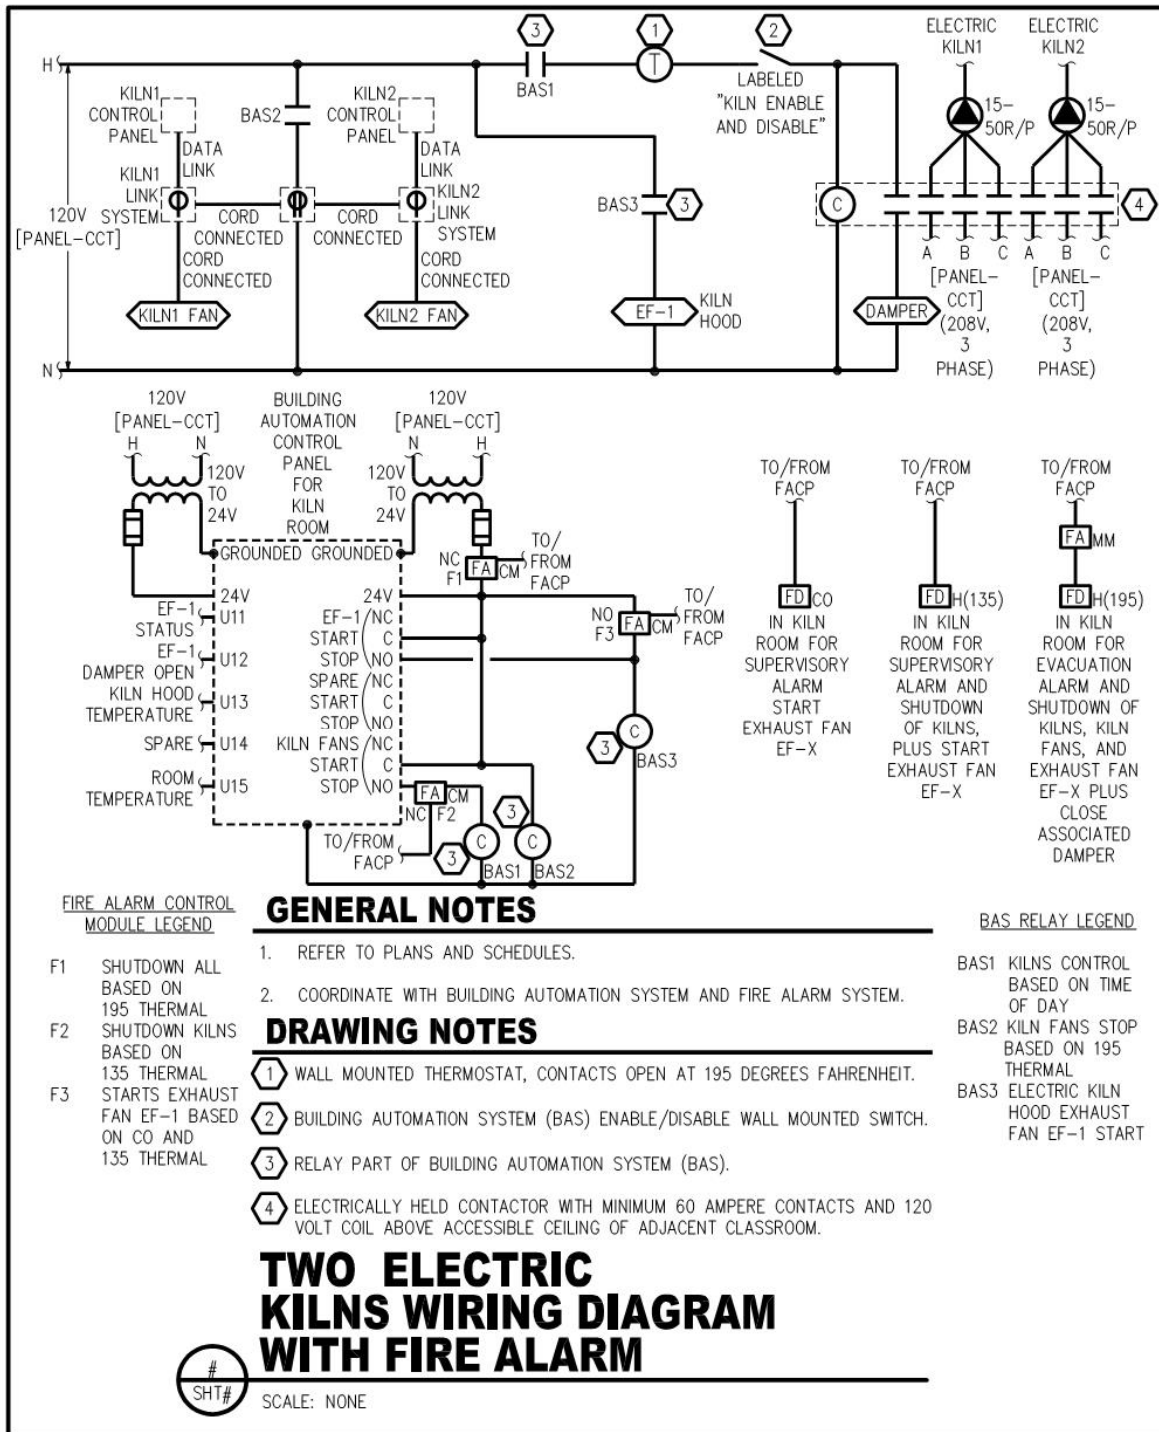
3 1 2
H
BAS1
T
LABELED "KILN ENABLE AND DISABLE"
ELECTRIC KILN1
ELECTRIC KILN2
15-50R/P
15-50R/P
KILN1 CONTROL PANEL
BAS2
KILN2 CONTROL PANEL
DATA LINK
DATA LINK
KILN1 LINK SYSTEM
CORD CONNECTED
CORD CONNECTED
KILN2 LINK SYSTEM
BAS3 3
C
4
A B C A B C
120V [PANEL-CCT]
CORD CONNECTED
CORD CONNECTED
[PANEL-CCT] (208V, 3 PHASE)
[PANEL-CCT] (208V, 3 PHASE)
KILN1 FAN
KILN2 FAN
EF-1
KILN HOOD
DAMPER
N

120V [PANEL-CCT]
H N
120V TO 24V
BUILDING AUTOMATION CONTROL PANEL FOR KILN ROOM
120V [PANEL-CCT]
N H
120V TO 24V
GROUNDED GROUNDED
NC F1 FA CM
TO/ FROM FACP
24V
EF-1 STATUS U11
EF-1 DAMPER OPEN U12
KILN HOOD TEMPERATURE U13
SPARE U14
ROOM TEMPERATURE U15
24V
EF-1 START STOP
NC C NO
SPARE START STOP
NC C NO
KILN FANS START STOP
NC C NO
NO F3 FA CM
TO/ FROM FACP
3 C BAS3
FA CM NC F2
TO/FROM FACP
3 C BAS1
3 C BAS2

TO/FROM FACP
FD CO
IN KILN ROOM FOR SUPERVISORY ALARM START EXHAUST FAN EF-X
TO/FROM FACP
FD H(135)
IN KILN ROOM FOR SUPERVISORY ALARM AND SHUTDOWN OF KILNS, PLUS START EXHAUST FAN EF-X
TO/FROM FACP
FA MM
FD H(195)
IN KILN ROOM FOR EVACUATION ALARM AND SHUTDOWN OF KILNS, KILN FANS, AND EXHAUST FAN EF-X PLUS CLOSE ASSOCIATED DAMPER

FIRE ALARM CONTROL MODULE LEGEND
F1 SHUTDOWN ALL BASED ON 195 THERMAL
F2 SHUTDOWN KILNS BASED ON 135 THERMAL
F3 STARTS EXHAUST FAN EF-1 BASED ON CO AND 135 THERMAL

GENERAL NOTES
1. REFER TO PLANS AND SCHEDULES.
2. COORDINATE WITH BUILDING AUTOMATION SYSTEM AND FIRE ALARM SYSTEM.

DRAWING NOTES
1 WALL MOUNTED THERMOSTAT, CONTACTS OPEN AT 195 DEGREES FAHRENHEIT.
2 BUILDING AUTOMATION SYSTEM (BAS) ENABLE/DISABLE WALL MOUNTED SWITCH.
3 RELAY PART OF BUILDING AUTOMATION SYSTEM (BAS).
4 ELECTRICALLY HELD CONTACTOR WITH MINIMUM 60 AMPERE CONTACTS AND 120 VOLT COIL ABOVE ACCESSIBLE CEILING OF ADJACENT CLASSROOM.

BAS RELAY LEGEND
BAS1 KILNS CONTROL BASED ON TIME OF DAY
BAS2 KILN FANS STOP BASED ON 195 THERMAL
BAS3 ELECTRIC KILN HOOD EXHAUST FAN EF-1 START

TWO ELECTRIC KILNS WIRING DIAGRAM WITH FIRE ALARM
#
SHT#
SCALE: NONE